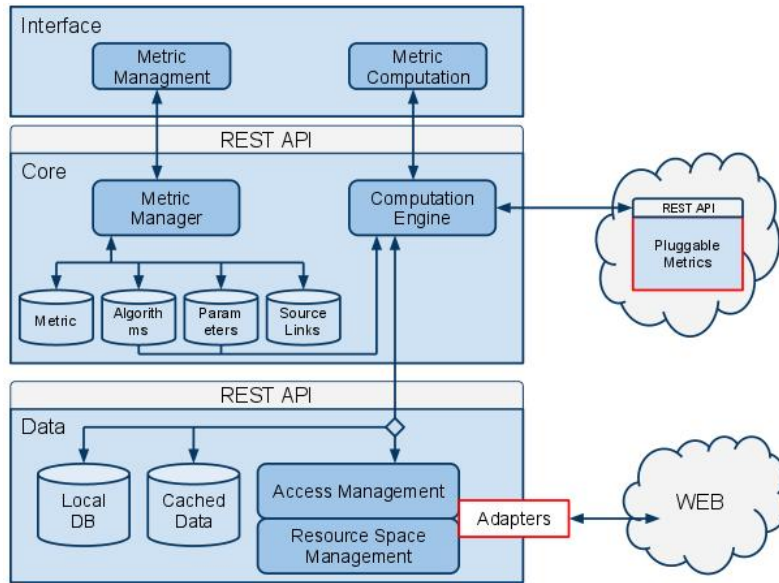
Interface

Metric Managment

Metric Computation

REST API

Core

Metric Manager

Computation Engine

Metric

Algorithms

Parameters

Source Links

REST API

Pluggable Metrics

REST API

Data

Local DB

Cached Data

Access Management

Resource Space Management

Adapters

WEB